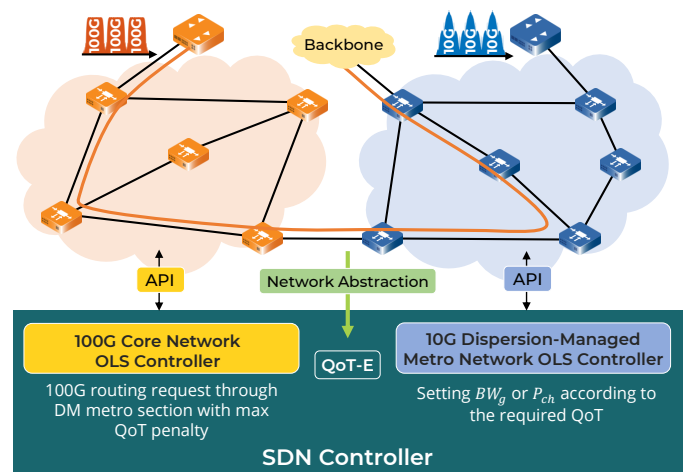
100G 100G 100G

10G 10G 10G

Backbone

API

Network Abstraction

API

100G Core Network OLS Controller

QoT-E

10G Dispersion-Managed Metro Network OLS Controller

100G routing request through DM metro section with max QoT penalty

Setting $BW_g$ or $P_{ch}$ according to the required QoT

SDN Controller